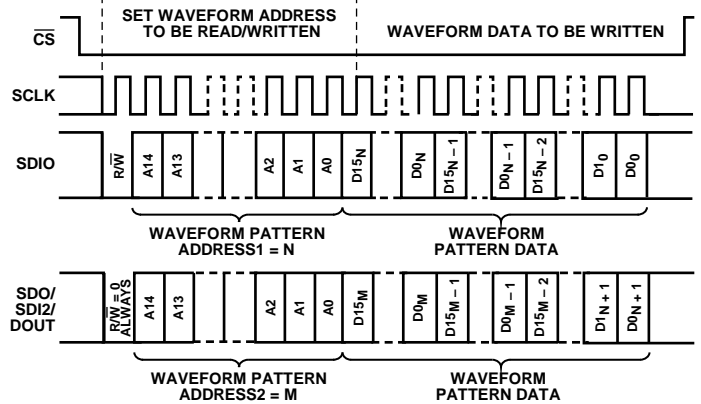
$\overline{CS}$

SET WAVEFORM ADDRESS TO BE READ/WRITTEN

WAVEFORM DATA TO BE WRITTEN

SCLK

SDIO

$R/\overline{W}$ A14 A13 A2 A1 A0 $D15_N$ $D0_N$ $D15_{N-1}$ $D0_{N-1}$ $D15_{N-2}$ $D1_0$ $D0_0$

WAVEFORM PATTERN ADDRESS1 = N

WAVEFORM PATTERN DATA

SDO/ SDI2/ DOUT

$R/\overline{W} = 0$ ALWAYS A14 A13 A2 A1 A0 $D15_M$ $D0_M$ $D15_{M-1}$ $D0_{M-1}$ $D15_{M-2}$ $D1_{N+1}$ $D0_{N+1}$

WAVEFORM PATTERN ADDRESS2 = M

WAVEFORM PATTERN DATA